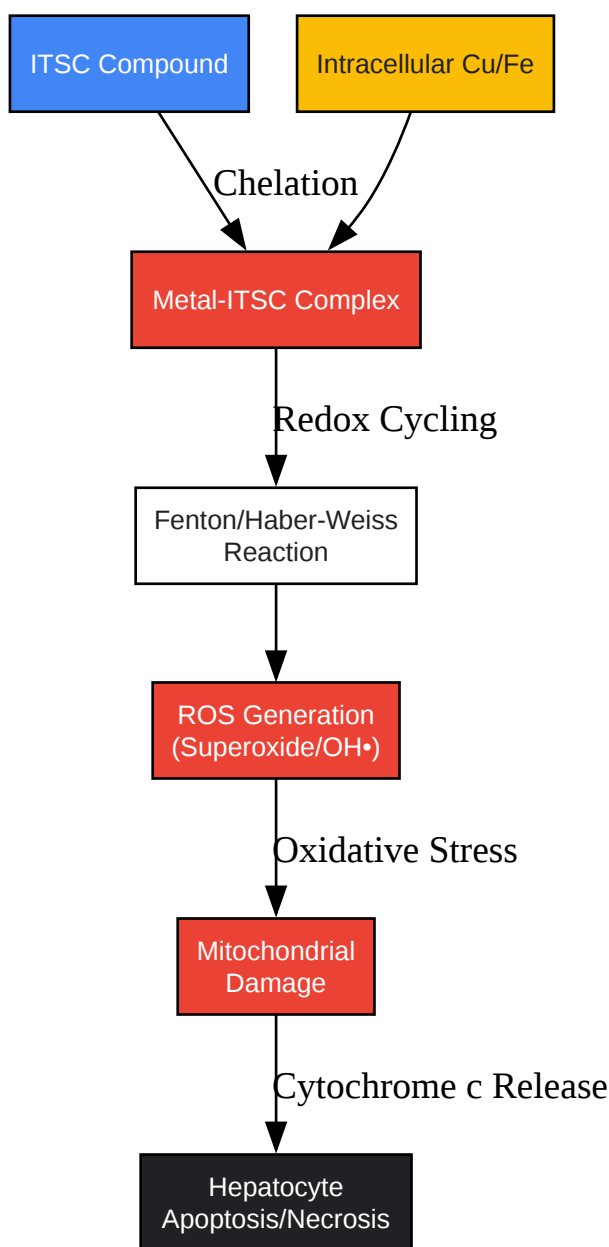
ITSC Compound

Intracellular Cu/Fe

Chelation

Metal-ITSC Complex

Redox Cycling

Fenton/Haber-Weiss Reaction

ROS Generation (Superoxide/OH•)

Oxidative Stress

Mitochondrial Damage

Cytochrome c Release

Hepatocyte Apoptosis/Necrosis